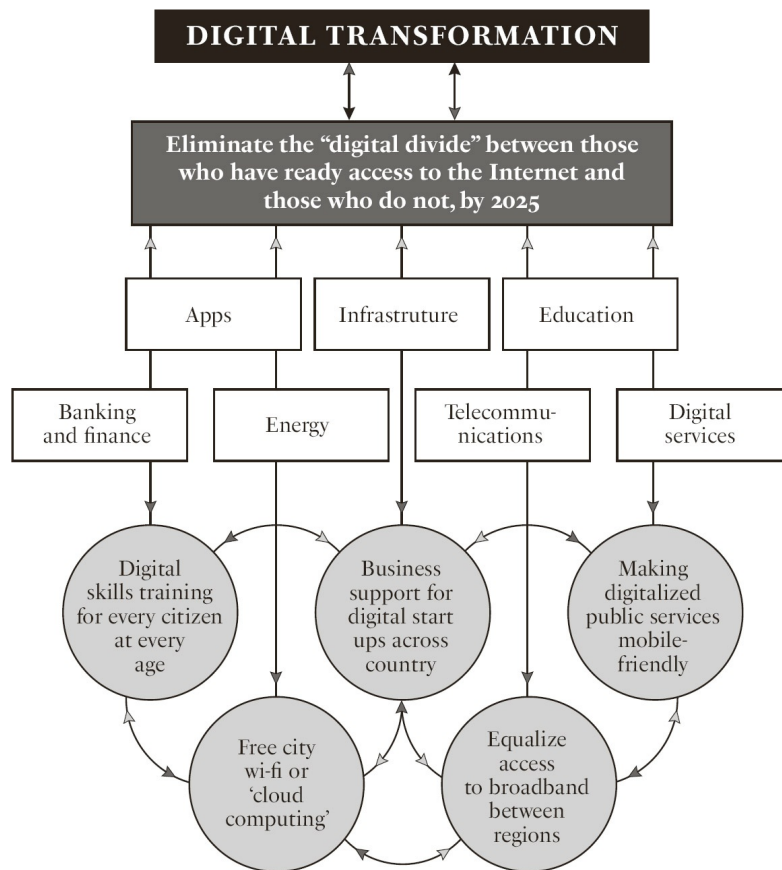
DIGITAL TRANSFORMATION

Eliminate the "digital divide" between those who have ready access to the Internet and those who do not, by 2025

Apps

Infrastruture

Education

Banking and finance

Energy

Telecommunications

Digital services

Digital skills training for every citizen at every age

Business support for digital start ups across country

Making digitalized public services mobile-friendly

Free city wi-fi or 'cloud computing'

Equalize access to broadband between regions